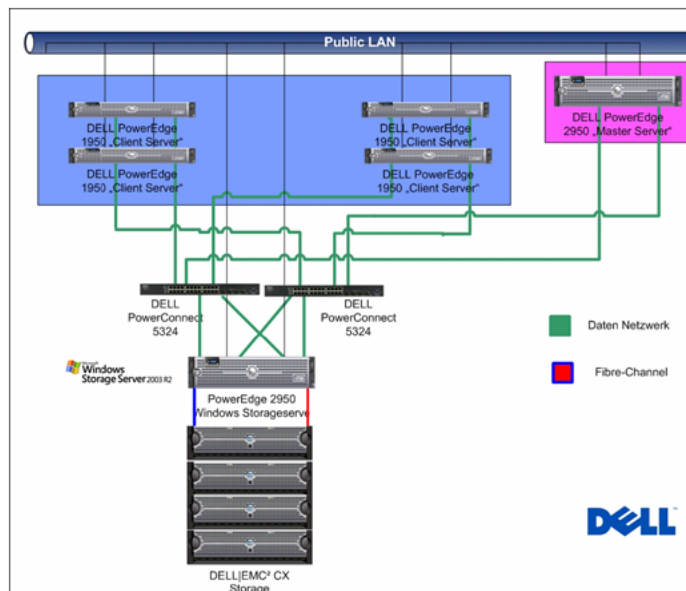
Public LAN

DELL PowerEdge 1950 „Client Server"

DELL PowerEdge 1950 „Client Server"

DELL PowerEdge 1950 „Client Server"

DELL PowerEdge 1950 „Client Server"

DELL PowerEdge 2950 „Master Server"

DELL PowerConnect 5324

DELL PowerConnect 5324

Daten Netzwerk

Fibre-Channel

Microsoft Windows Storage Server 2003 R2

PowerEdge 2950 Windows Storageserve

DELL|EMC² CX Storage

DELL